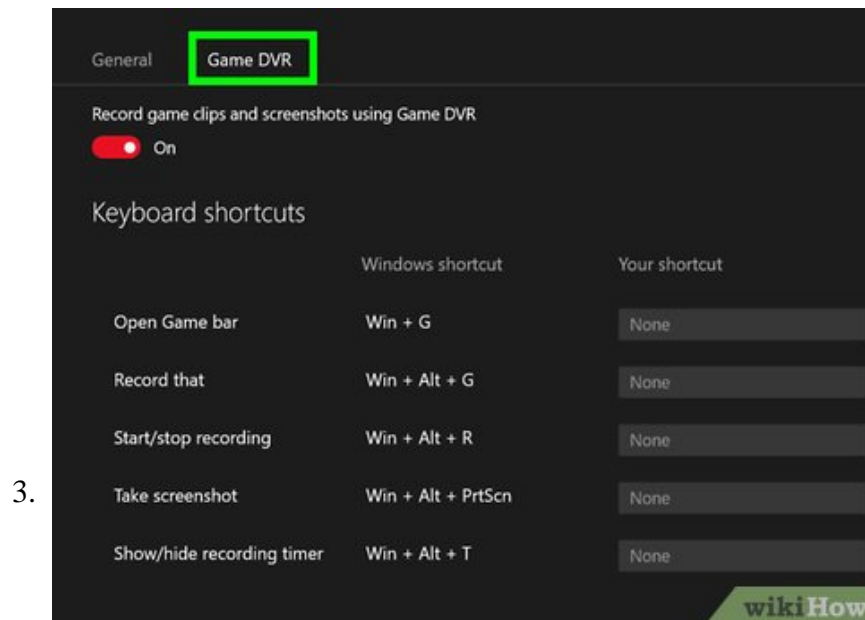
General Game DVR

Record game clips and screenshots using Game DVR

On

Keyboard shortcuts

| | Windows shortcut | Your shortcut |
|---|---|---|
| Open Game bar | Win + G | None |
| Record that | Win + Alt + G | None |
| Start/stop recording | Win + Alt + R | None |
| Take screenshot | Win + Alt + PrtScn | None |
| Show/hide recording timer | Win + Alt + T | None |

3.

wikiHow